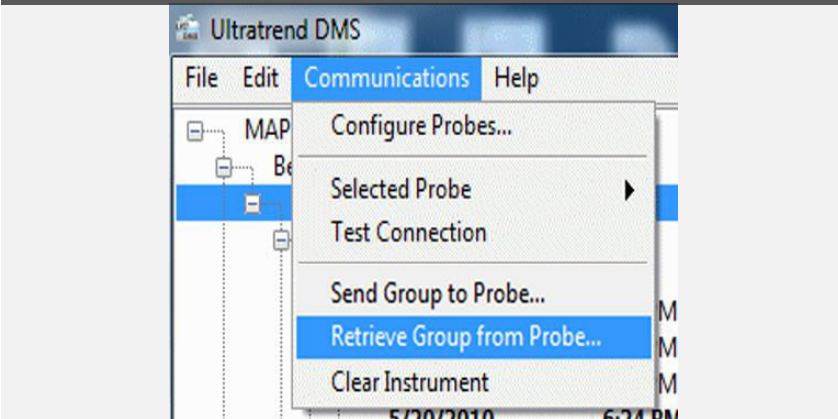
Ultratrend DMS

File Edit Communications Help

MAP
Be

Configure Probes...

Selected Probe
Test Connection

Send Group to Probe...
Retrieve Group from Probe...
Clear Instrument

M
M
M

5/20/2010 6:24 PM